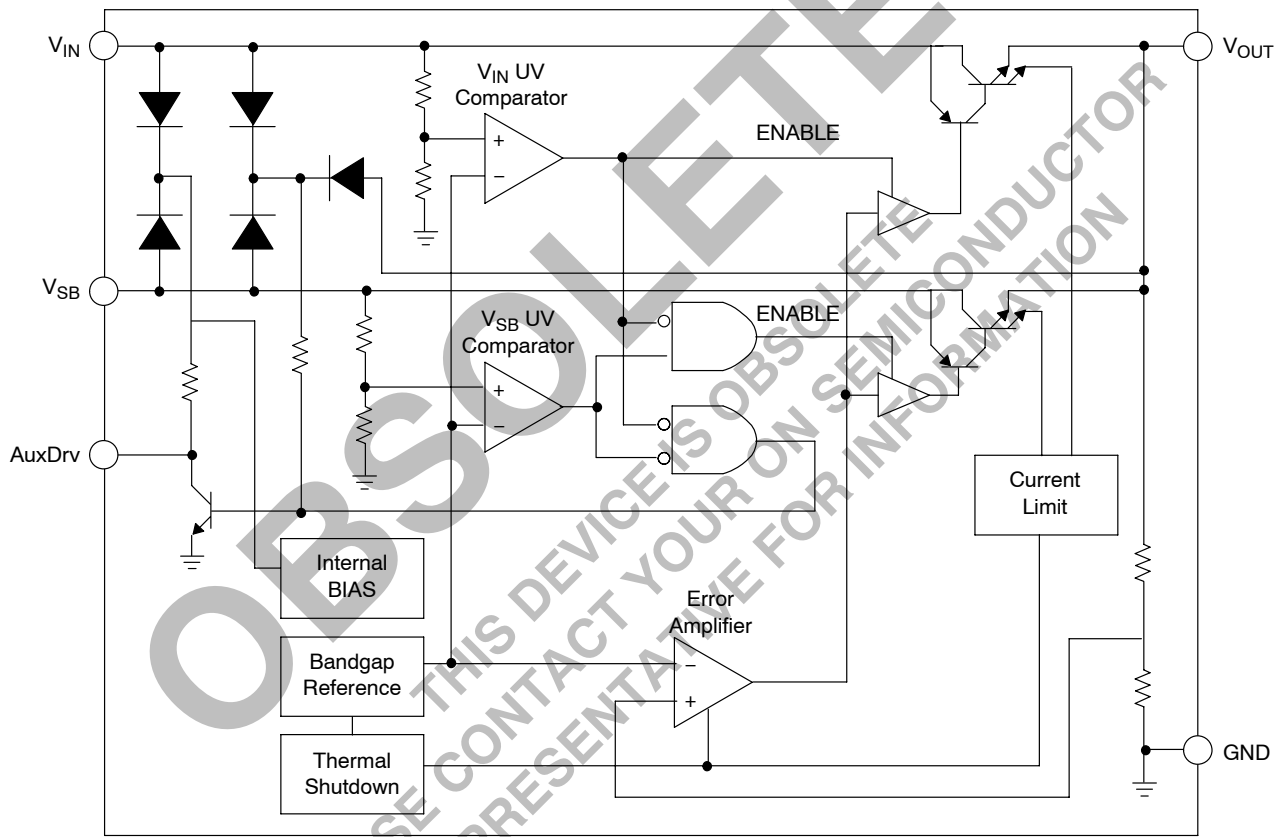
$V_{IN}$

$V_{IN}$ UV Comparator

+

−

ENABLE

$V_{OUT}$

$V_{SB}$

$V_{SB}$ UV Comparator

+

−

ENABLE

AuxDrv

Current Limit

Internal BIAS

Error Amplifier

Bandgap Reference

−

+

Thermal Shutdown

GND

OBSOLETE

THIS DEVICE IS OBSOLETE

PLEASE CONTACT YOUR ON SEMICONDUCTOR

REPRESENTATIVE FOR INFORMATION